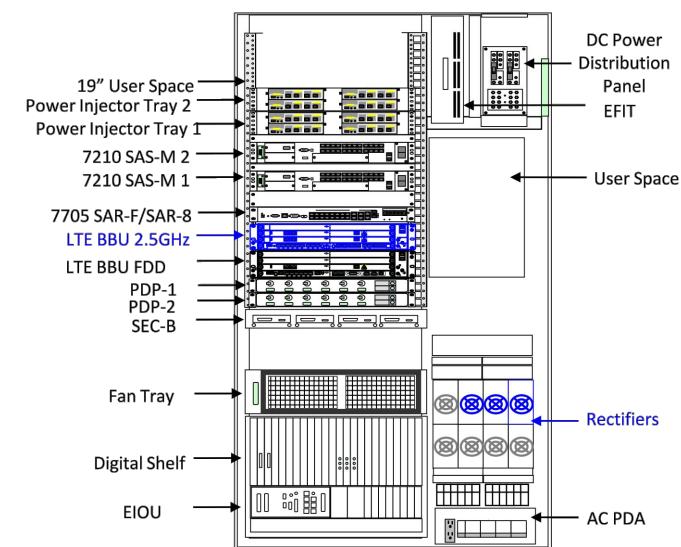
19” User Space
Power Injector Tray 2
Power Injector Tray 1
7210 SAS-M 2
7210 SAS-M 1
7705 SAR-F/SAR-8
LTE BBU 2.5GHz
LTE BBU FDD
PDP-1
PDP-2
SEC-B
Fan Tray
Digital Shelf
EIOU

DC Power Distribution Panel
EFIT
User Space
Rectifiers
AC PDA